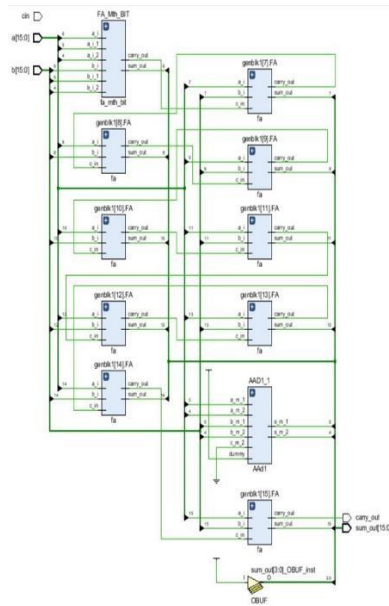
cin
a[15:0]
b[15:0]

FA_Mth_BIT
a_i
a_i_1
a_i_2
b_i
b_i_1
b_i_2
carry_out
sum_out
fa_mth_bit

genblk1[7].FA
a_i
b_i
c_in
carry_out
sum_out
fa

genblk1[8].FA
a_i
b_i
c_in
carry_out
sum_out
fa

genblk1[9].FA
a_i
b_i
c_in
carry_out
sum_out
fa

genblk1[10].FA
a_i
b_i
c_in
carry_out
sum_out
fa

genblk1[11].FA
a_i
b_i
c_in
carry_out
sum_out
fa

genblk1[12].FA
a_i
b_i
c_in
carry_out
sum_out
fa

genblk1[13].FA
a_i
b_i
c_in
carry_out
sum_out
fa

genblk1[14].FA
a_i
b_i
c_in
carry_out
sum_out
fa

AAD1_1
a_m_1
a_m_2
b_m_1
b_m_2
c_m_1
c_m_2
dummy
s_m_1
s_m_2
AAd1

genblk1[15].FA
a_i
b_i
c_in
carry_out
sum_out
fa

carry_out
sum_out[15:0]

sum_out[3:0]_OBUF_inst
I
O
OBUF